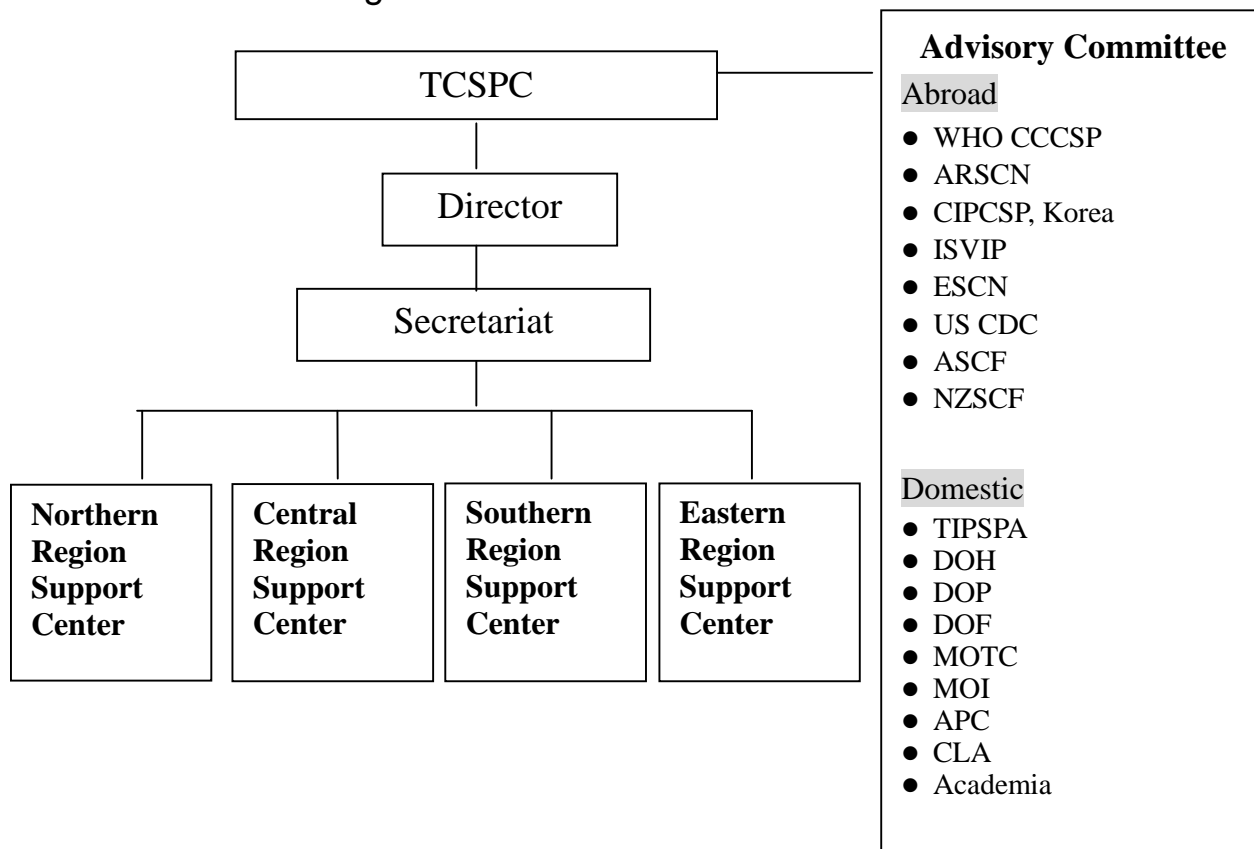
TCSPC

Director

Secretariat

Northern Region Support Center

Central Region Support Center

Southern Region Support Center

Eastern Region Support Center

Advisory Committee

Abroad
- WHO CCCSP
- ARSCN
- CIPCSP, Korea
- ISVIP
- ESCN
- US CDC
- ASCF
- NZSCF

Domestic
- TIPSPA
- DOH
- DOP
- DOF
- MOTC
- MOI
- APC
- CLA
- Academia